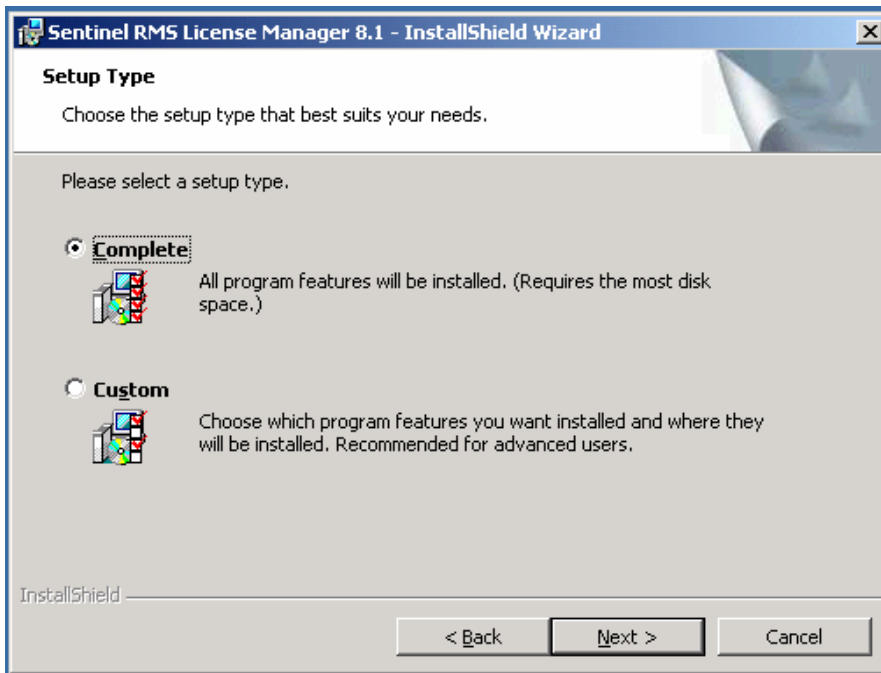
Sentinel RMS License Manager 8.1 - InstallShield Wizard

Setup Type

Choose the setup type that best suits your needs.

Please select a setup type.

Complete

All program features will be installed. (Requires the most disk space.)

Custom

Choose which program features you want installed and where they will be installed. Recommended for advanced users.

InstallShield

< Back

Next >

Cancel